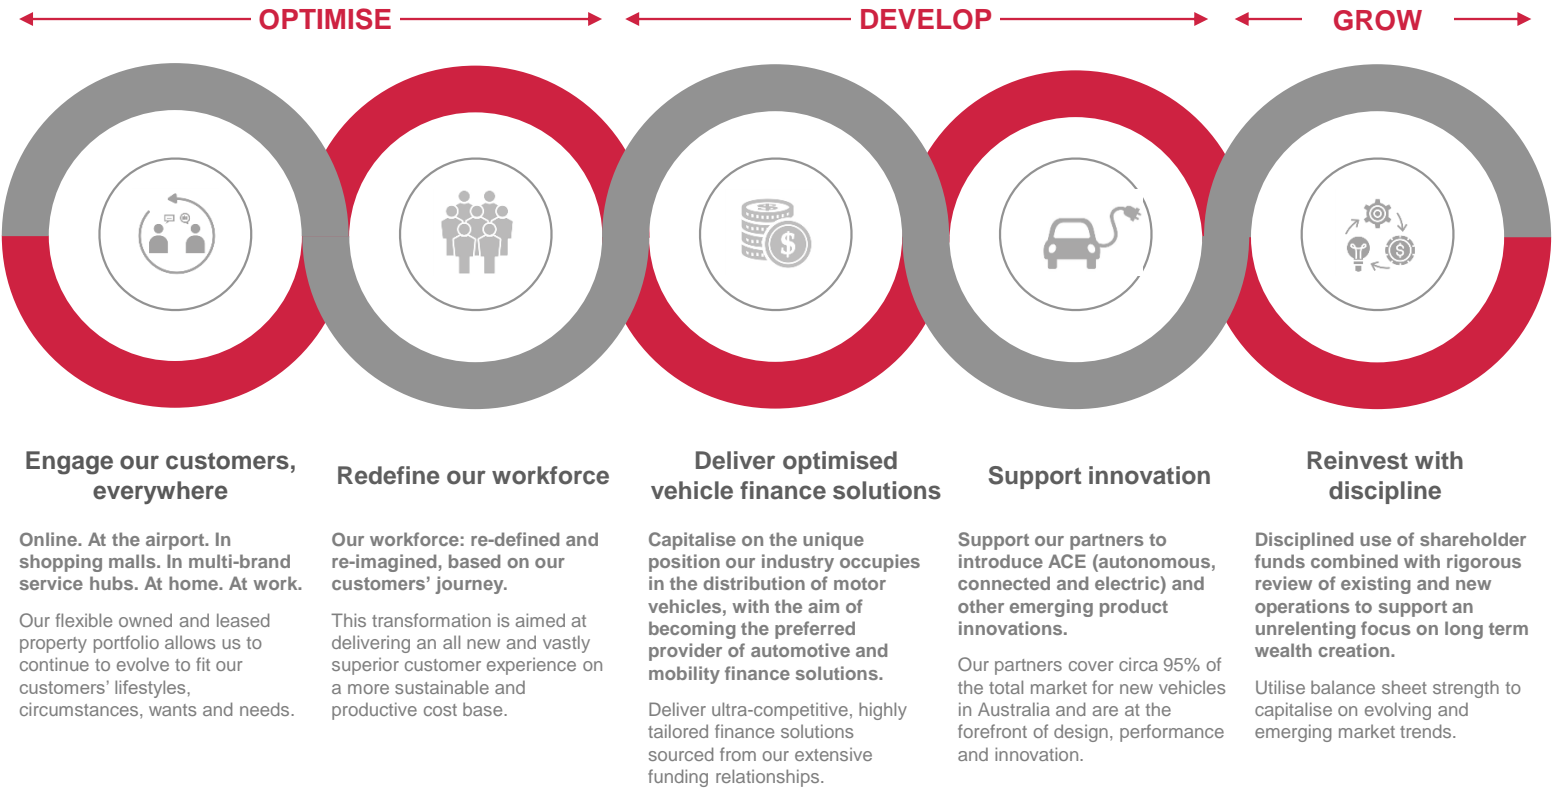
OPTIMISE

DEVELOP

GROW

Engage our customers, everywhere

Online. At the airport. In shopping malls. In multi-brand service hubs. At home. At work.

Our flexible owned and leased property portfolio allows us to continue to evolve to fit our customers' lifestyles, circumstances, wants and needs.

Redefine our workforce

Our workforce: re-defined and re-imagined, based on our customers' journey.

This transformation is aimed at delivering an all new and vastly superior customer experience on a more sustainable and productive cost base.

Deliver optimised vehicle finance solutions

Capitalise on the unique position our industry occupies in the distribution of motor vehicles, with the aim of becoming the preferred provider of automotive and mobility finance solutions.

Deliver ultra-competitive, highly tailored finance solutions sourced from our extensive funding relationships.

Support innovation

Support our partners to introduce ACE (autonomous, connected and electric) and other emerging product innovations.

Our partners cover circa 95% of the total market for new vehicles in Australia and are at the forefront of design, performance and innovation.

Reinvest with discipline

Disciplined use of shareholder funds combined with rigorous review of existing and new operations to support an unrelenting focus on long term wealth creation.

Utilise balance sheet strength to capitalise on evolving and emerging market trends.